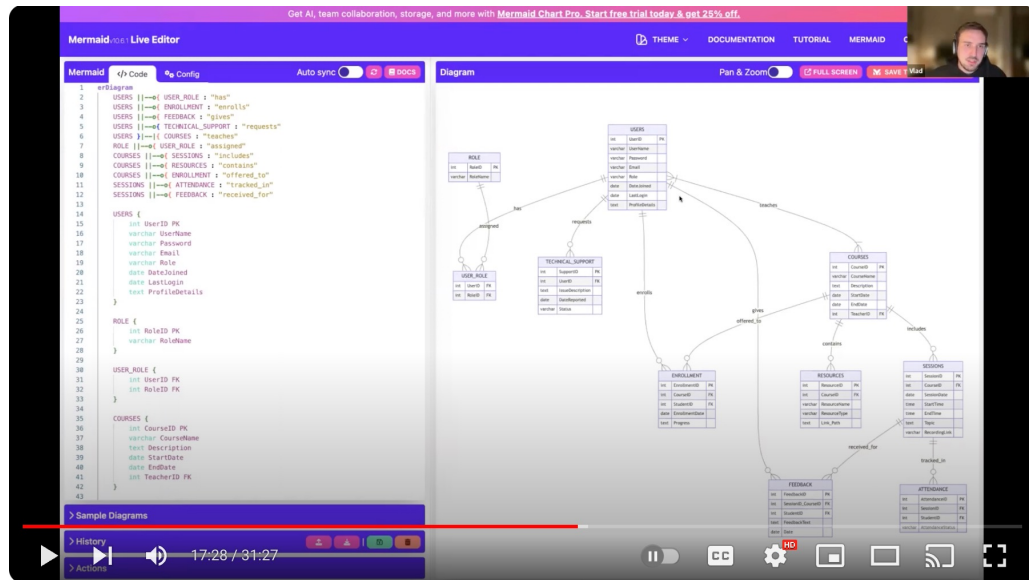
Get AI, team collaboration, storage, and more with Mermaid Chart Pro. Start free trial today & get 25% off.

Mermaid v10.8.1 Live Editor

THEME DOCUMENTATION TUTORIAL MERMAID

Vlad

Mermaid </> Code Config Auto sync DOCS

Diagram Pan & Zoom FULL SCREEN SAVE T

1 erDiagram
2 USERS ||--o{ USER_ROLE : "has"
3 USERS ||--o{ ENROLLMENT : "enrolls"
4 USERS ||--o{ FEEDBACK : "gives"
5 USERS ||--o{ TECHNICAL_SUPPORT : "requests"
6 USERS }|--|{ COURSES : "teaches"
7 ROLE ||--o{ USER_ROLE : "assigned"
8 COURSES ||--o{ SESSIONS : "includes"
9 COURSES ||--o{ RESOURCES : "contains"
10 COURSES ||--o{ ENROLLMENT : "offered_to"
11 SESSIONS ||--o{ ATTENDANCE : "tracked_in"
12 SESSIONS ||--o{ FEEDBACK : "received_for"
13
14 USERS {
15 int UserID PK
16 varchar UserName
17 varchar Password
18 varchar Email
19 varchar Role
20 date DateJoined
21 date LastLogin
22 text ProfileDetails
23 }
24
25 ROLE {
26 int RoleID PK
27 varchar RoleName
28 }
29
30 USER_ROLE {
31 int UserID FK
32 int RoleID FK
33 }
34
35 COURSES {
36 int CourseID PK
37 varchar CourseName
38 text Description
39 date StartDate
40 date EndDate
41 int TeacherID FK
42 }
43

Sample Diagrams
History
Actions

USERS
int UserID PK
varchar UserName
varchar Password
varchar Email
varchar Role
date DateJoined
date LastLogin
text ProfileDetails

ROLE
int RoleID PK
varchar RoleName

has
assigned
requests
teaches
enrolls
gives
offered_to
includes
contains
received_for
tracked_in

USER_ROLE
int UserID FK
int RoleID FK

TECHNICAL_SUPPORT
int SupportID PK
int UserID FK
text IssueDescription
date DateReported
varchar Status

COURSES
int CourseID PK
varchar CourseName
text Description
date StartDate
date EndDate
int TeacherID FK

ENROLLMENT
int EnrollmentID PK
int CourseID FK
int StudentID FK
date EnrollmentDate
text Progress

RESOURCES
int ResourceID PK
int CourseID FK
varchar ResourceName
varchar ResourceType
text Link_Path

SESSIONS
int SessionID PK
int CourseID FK
date SessionDate
time StartTime
time EndTime
text Topic
varchar RecordingLink

FEEDBACK
int FeedbackID PK
int SessionID_CourseID FK
int StudentID FK
text FeedbackText
date Date

ATTENDANCE
int AttendanceID PK
int SessionID FK
int StudentID FK

17:28 / 31:27
CC HD